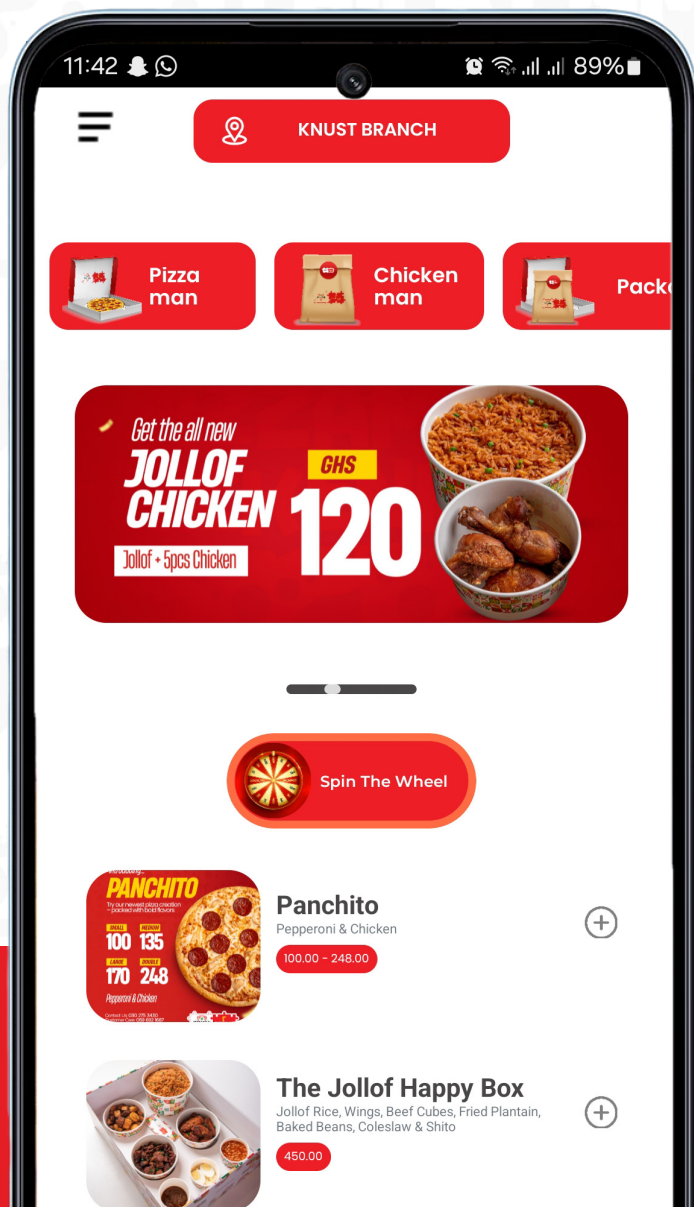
11:42

89%

KNUST BRANCH

Pizza man

Chicken man

Packa

Get the all new
JOLLOF CHICKEN
GHS
120
Jollof + 5pcs Chicken

Spin The Wheel

PANCHITO
SMALL 100
MEDIUM 135
LARGE 170
DOUBLE 248
Pepperoni & Chicken

Panchito
Pepperoni & Chicken
100.00 - 248.00

The Jollof Happy Box
Jollof Rice, Wings, Beef Cubes, Fried Plantain, Baked Beans, Coleslaw & Shito
450.00